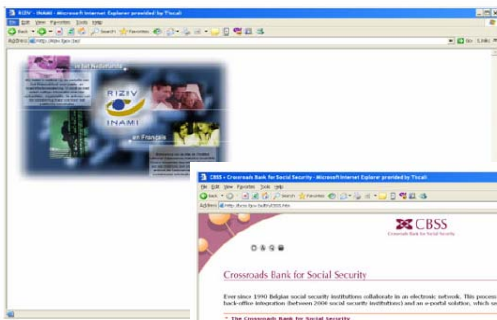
RIZIV - INAMI - Microsoft Internet Explorer provided by Tiscali

File Edit View Favorites Tools Help

Back Search Favorites

Address http://www.riziv.be/

Go Links

in het Nederlands

RIZIV

INAMI

en Français

CBSS - Crossroads Bank for Social Security - Microsoft Internet Explorer provided by Tiscali

File Edit View Favorites Tools Help

Back Search Favorites

Address http://www.ksz-bcss.fgov.be/En/CBSS.htm

CBSS

Crossroads Bank for Social Security

Crossroads Bank for Social Security

Ever since 1990 Belgian social security institutions collaborate in an electronic network. This process back-office integration (between 2000 social security institutions) and an e-portal solution, which se

* The Crossroads Bank for Social Security